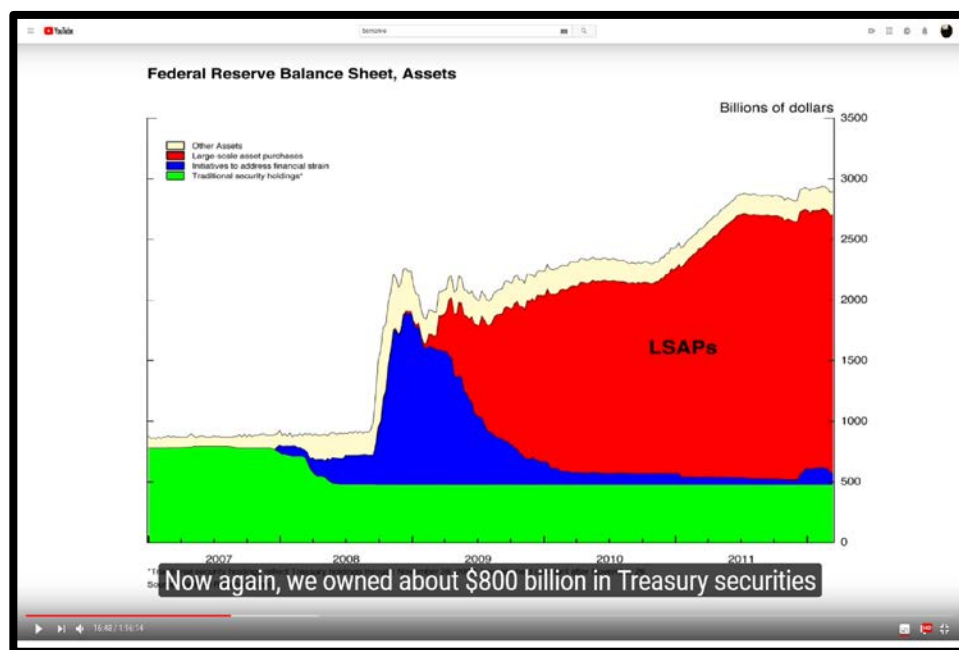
YouTube

bernanke

Federal Reserve Balance Sheet, Assets

Billions of dollars

Other Assets
Large-scale asset purchases
Initiatives to address financial strain
Traditional security holdings*

LSAPs

3500
3000
2500
2000
1500
1000
500
0

2007
2008
2009
2010
2011

*Tr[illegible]
So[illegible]

Now again, we owned about $800 billion in Treasury securities

16:42 / 1:16:14